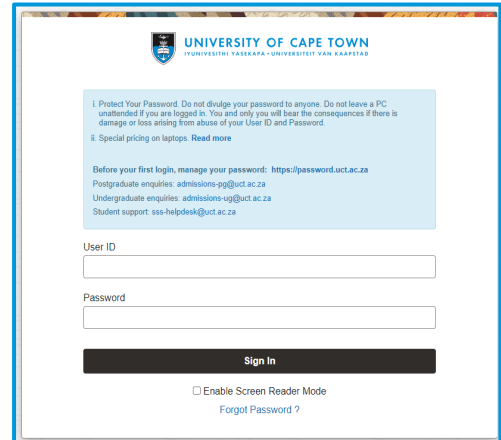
UNIVERSITY OF CAPE TOWN
IYUNIVESITHI YASEKAPA • UNIVERSITEIT VAN KAAPSTAD

i. Protect Your Password. Do not divulge your password to anyone. Do not leave a PC unattended if you are logged in. You and only you will bear the consequences if there is damage or loss arising from abuse of your User ID and Password.

ii. Special pricing on laptops. Read more

Before your first login, manage your password: https://password.uct.ac.za
Postgraduate enquiries: admissions-pg@uct.ac.za
Undergraduate enquiries: admissions-ug@uct.ac.za
Student support: sss-helpdesk@uct.ac.za

User ID

Password

Sign In

☐ Enable Screen Reader Mode

Forgot Password ?